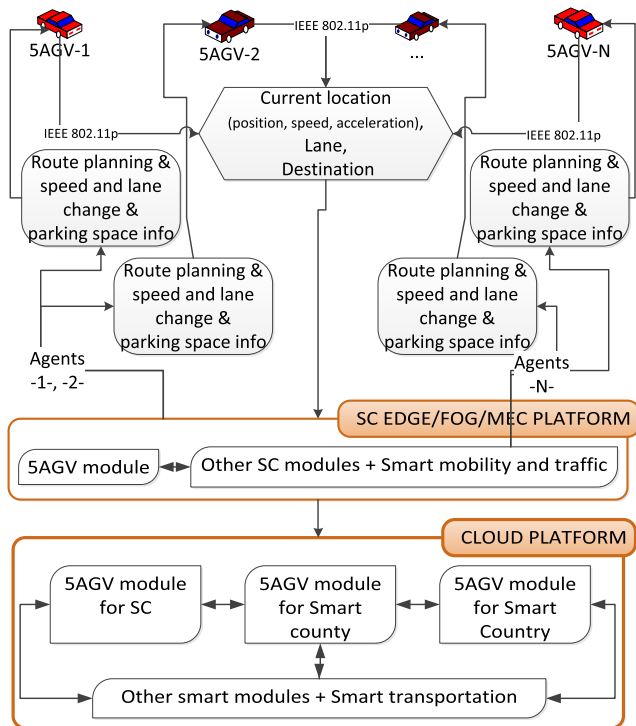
5AGV-1

5AGV-2

IEEE 802.11p

...

5AGV-N

Current location
(position, speed, acceleration),
Lane,
Destination

IEEE 802.11p

IEEE 802.11p

Route planning & speed and lane change & parking space info

Route planning & speed and lane change & parking space info

Route planning & speed and lane change & parking space info

Route planning & speed and lane change & parking space info

Agents
-1-, -2-

Agents
-N-

SC EDGE/FOG/MEC PLATFORM

5AGV module

Other SC modules + Smart mobility and traffic

CLOUD PLATFORM

5AGV module for SC

5AGV module for Smart county

5AGV module for Smart Country

Other smart modules + Smart transportation